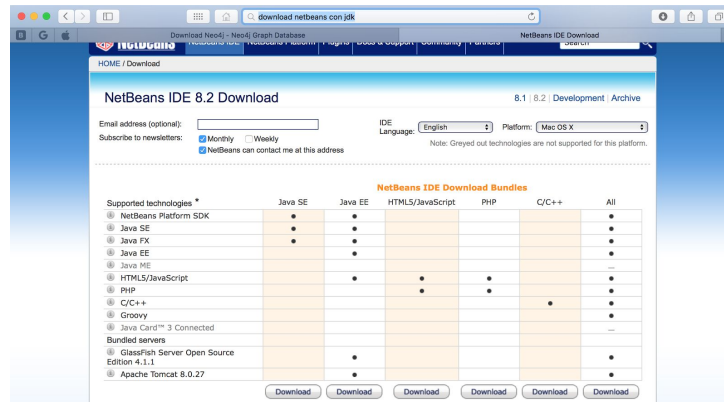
download netbeans con jdk

Download Neo4j - Neo4j Graph Database

NetBeans IDE Download

NetBeans IDE | NetBeans Platform | Plugins | Docs & Support | Community | Partners

Search

HOME / Download

NetBeans IDE 8.2 Download

8.1 | 8.2 | Development | Archive

Email address (optional):

Subscribe to newsletters: Monthly Weekly

NetBeans can contact me at this address

IDE Language: English

Platform: Mac OS X

Note: Greyed out technologies are not supported for this platform.

NetBeans IDE Download Bundles

| Supported technologies * | Java SE | Java EE | HTML5/JavaScript | PHP | C/C++ | All |
|---|---|---|---|---|---|---|
| NetBeans Platform SDK | • | • | | | | • |
| Java SE | • | • | | | | • |
| Java FX | • | • | | | | • |
| Java EE | | • | | | | • |
| Java ME | | | | | | ... |
| HTML5/JavaScript | | • | • | • | | • |
| PHP | | | • | • | | • |
| C/C++ | | | | | • | • |
| Groovy | | | | | | • |
| Java Card™ 3 Connected | | | | | | ... |
| Bundled servers | | | | | | |
| GlassFish Server Open Source Edition 4.1.1 | | • | | | | • |
| Apache Tomcat 8.0.27 | | • | | | | • |
| | Download | Download | Download | Download | Download | Download |